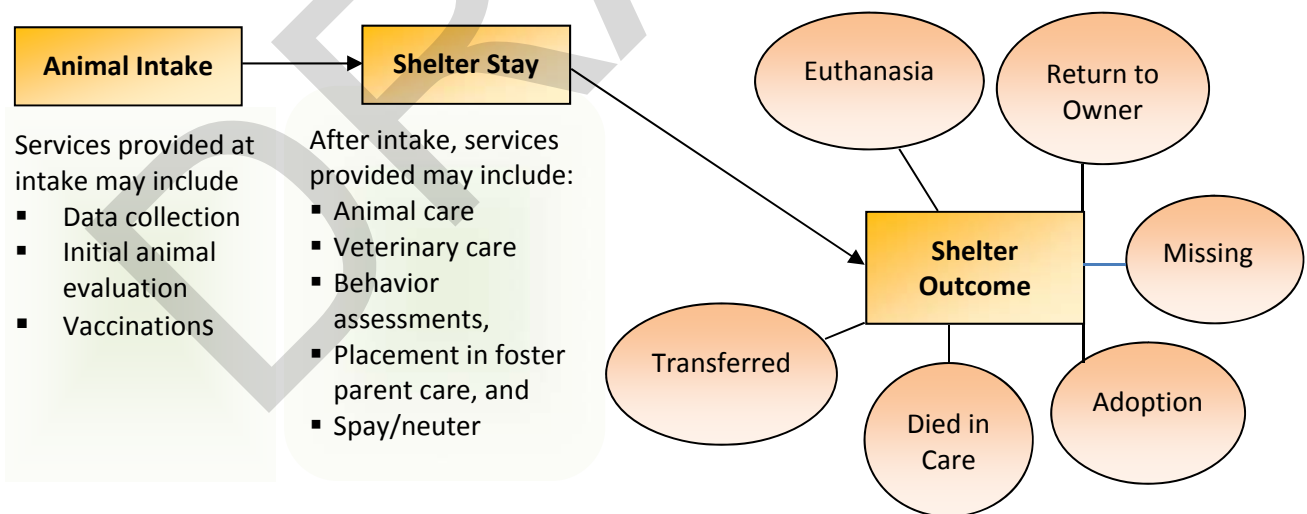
**Animal Intake**

**Shelter Stay**

Services provided at intake may include
- Data collection
- Initial animal evaluation
- Vaccinations

After intake, services provided may include:
- Animal care
- Veterinary care
- Behavior assessments,
- Placement in foster parent care, and
- Spay/neuter

Euthanasia

Return to Owner

**Shelter Outcome**

Missing

Transferred

Died in Care

Adoption